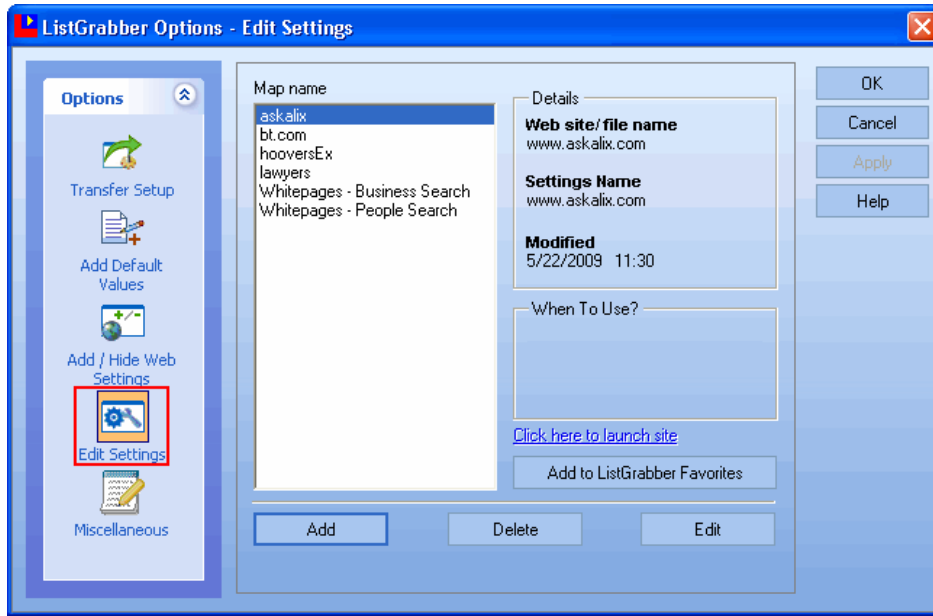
ListGrabber Options - Edit Settings

Options

Transfer Setup

Add Default Values

Add / Hide Web Settings

Edit Settings

Miscellaneous

Map name

askalix
bt.com
hooversEx
lawyers
Whitepages - Business Search
Whitepages - People Search

Details

Web site/ file name
www.askalix.com

Settings Name
www.askalix.com

Modified
5/22/2009 11:30

When To Use?

Click here to launch site

Add to ListGrabber Favorites

Add

Delete

Edit

OK

Cancel

Apply

Help